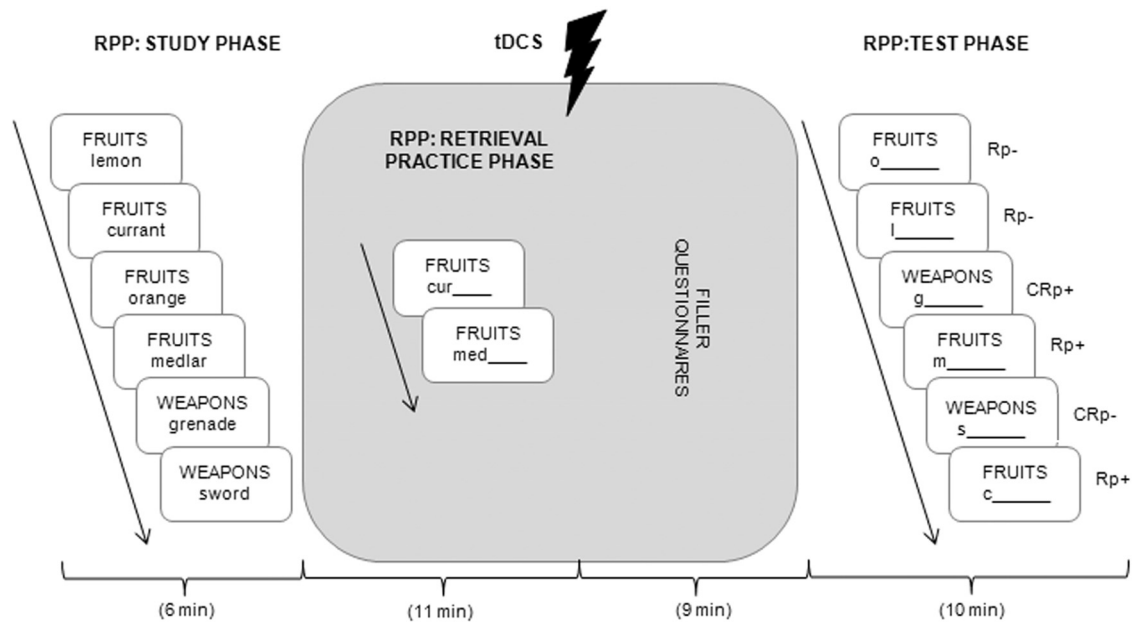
RPP: STUDY PHASE

tDCS

RPP:TEST PHASE

FRUITS
lemon

FRUITS
currant

FRUITS
orange

FRUITS
medlar

WEAPONS
grenade

WEAPONS
sword

RPP: RETRIEVAL PRACTICE PHASE

FRUITS
cur____

FRUITS
med____

FILLER QUESTIONNAIRES

FRUITS
o______ Rp-

FRUITS
l______ Rp-

WEAPONS
g______ CRp+

FRUITS
m______ Rp+

WEAPONS
s______ CRp-

FRUITS
c______ Rp+

(6 min)

(11 min)

(9 min)

(10 min)